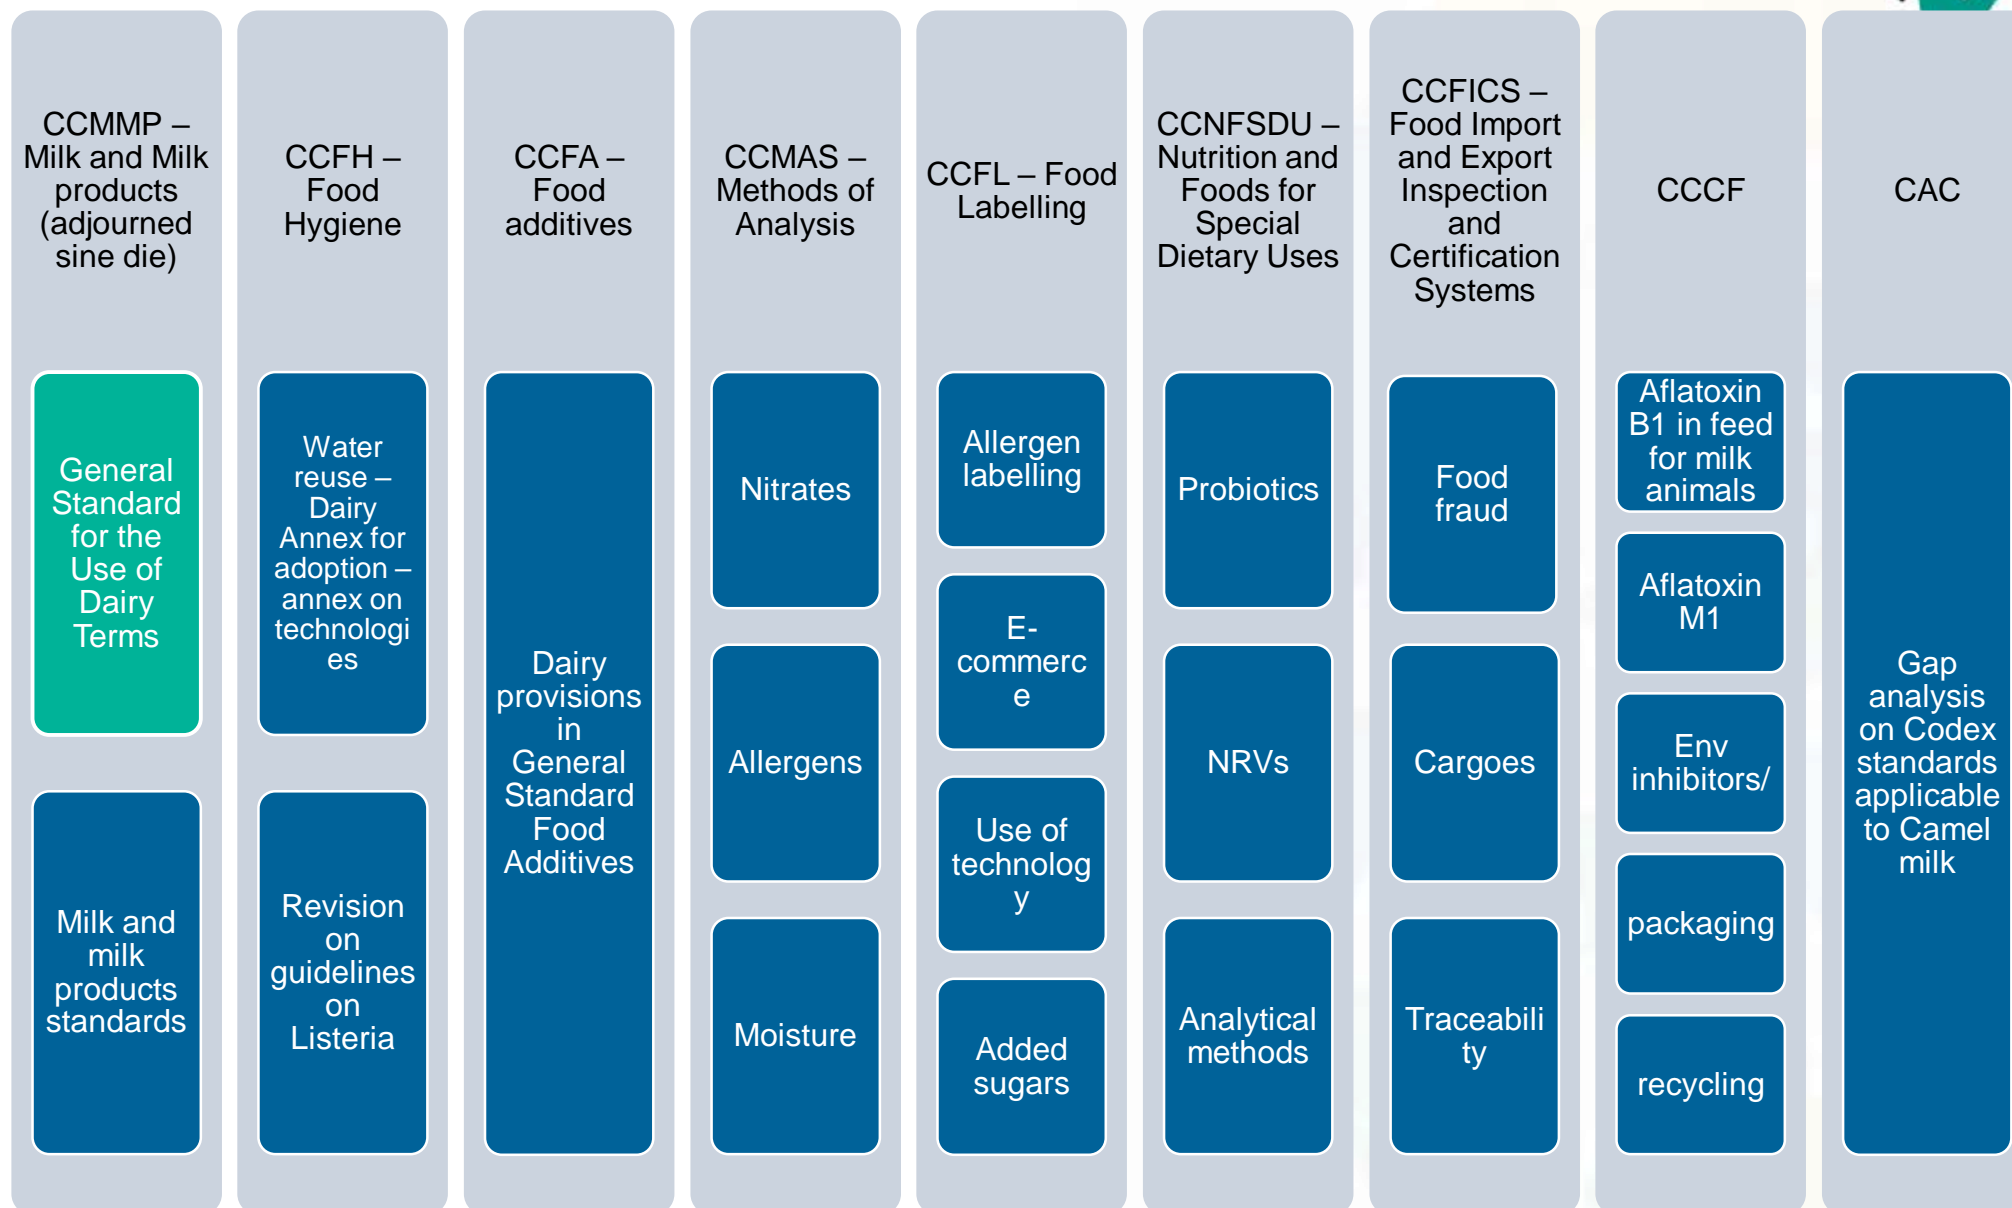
CCMMP – Milk and Milk products (adjourned sine die)

General Standard for the Use of Dairy Terms

Milk and milk products standards

CCFH – Food Hygiene

Water reuse – Dairy Annex for adoption – annex on technologies

Revision on guidelines on Listeria

CCFA – Food additives

Dairy provisions in General Standard Food Additives

CCMAS – Methods of Analysis

Nitrates

Allergens

Moisture

CCFL – Food Labelling

Allergen labelling

E-commerce

Use of technology

Added sugars

CCNFSDU – Nutrition and Foods for Special Dietary Uses

Probiotics

NRVs

Analytical methods

CCFICS – Food Import and Export Inspection and Certification Systems

Food fraud

Cargoes

Traceability

CCCF

Aflatoxin B1 in feed for milk animals

Aflatoxin M1

Env inhibitors/

packaging

recycling

CAC

Gap analysis on Codex standards applicable to Camel milk